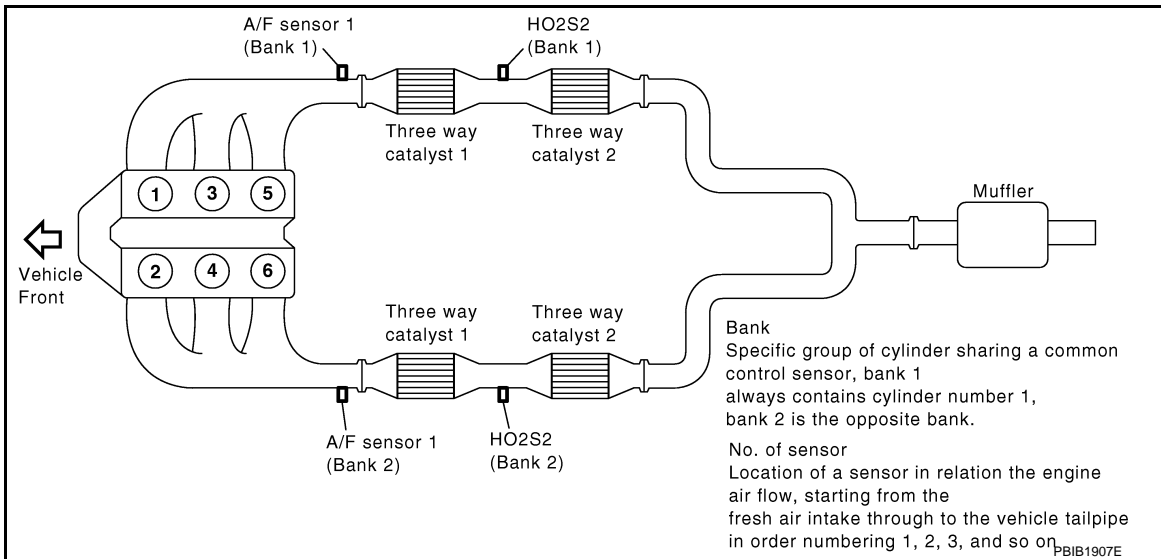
A/F sensor 1
(Bank 1)

HO2S2
(Bank 1)

Three way catalyst 1

Three way catalyst 2

Muffler

1 3 5

2 4 6

Vehicle Front

Three way catalyst 1

Three way catalyst 2

A/F sensor 1
(Bank 2)

HO2S2
(Bank 2)

Bank
Specific group of cylinder sharing a common control sensor, bank 1 always contains cylinder number 1, bank 2 is the opposite bank.

No. of sensor
Location of a sensor in relation the engine air flow, starting from the fresh air intake through to the vehicle tailpipe in order numbering 1, 2, 3, and so on

PBIB1907E